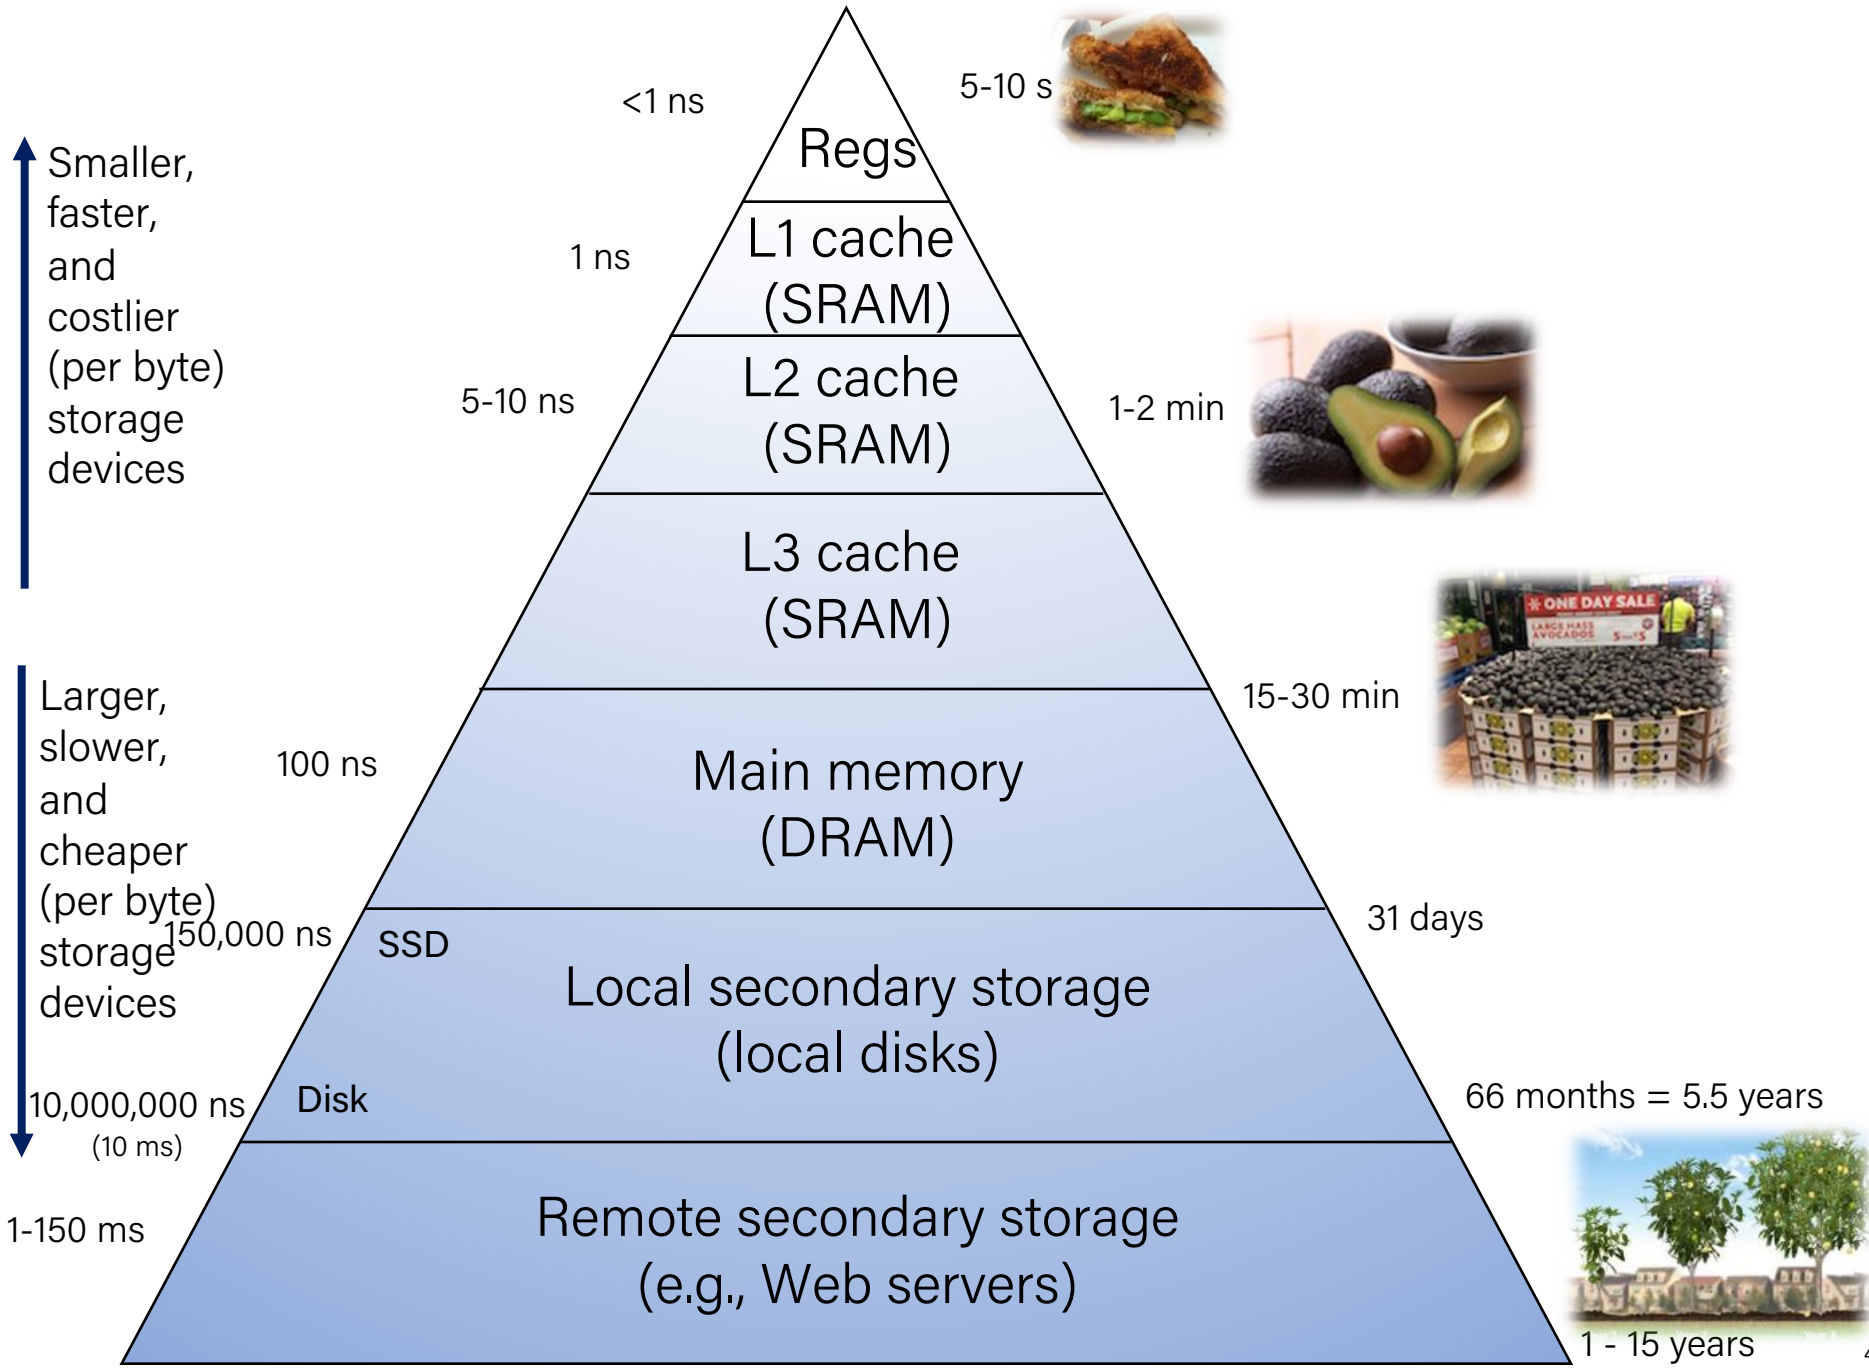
Smaller, faster, and costlier (per byte) storage devices

Larger, slower, and cheaper (per byte) storage devices

<1 ns

Regs

5-10 s

1 ns

L1 cache (SRAM)

5-10 ns

L2 cache (SRAM)

1-2 min

L3 cache (SRAM)

ONE DAY SALE

LARGE HASS AVOCADOS

15-30 min

100 ns

Main memory (DRAM)

31 days

150,000 ns

SSD

Local secondary storage (local disks)

10,000,000 ns (10 ms)

Disk

66 months = 5.5 years

1-150 ms

Remote secondary storage (e.g., Web servers)

1 - 15 years